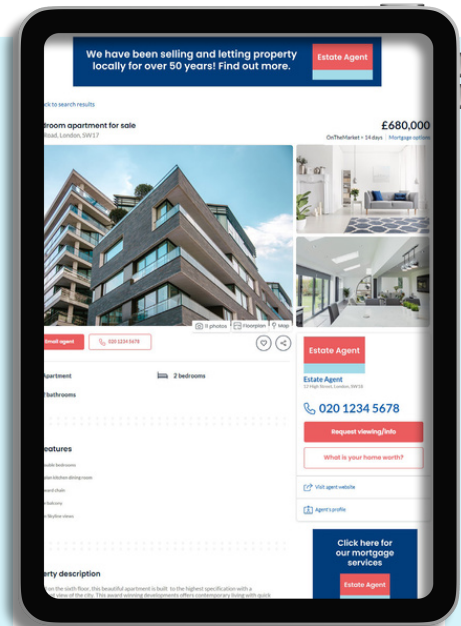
We have been selling and letting property locally for over 50 years! Find out more.

Estate Agent

ck to search results

droom apartment for sale
Road, London, SW17

£680,000

OnTheMarket > 14 days | Mortgage options

0 photos | Floorplan | Map

Email agent

020 1234 5678

Apartment

2 bedrooms

2 bathrooms

Features

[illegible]

erty description

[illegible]

Estate Agent

Estate Agent
23 High Street, London, SW18

020 1234 5678

Request viewing/info

What is your home worth?

Visit agent website

Agent's profile

Click here for our mortgage services

Estate Agent